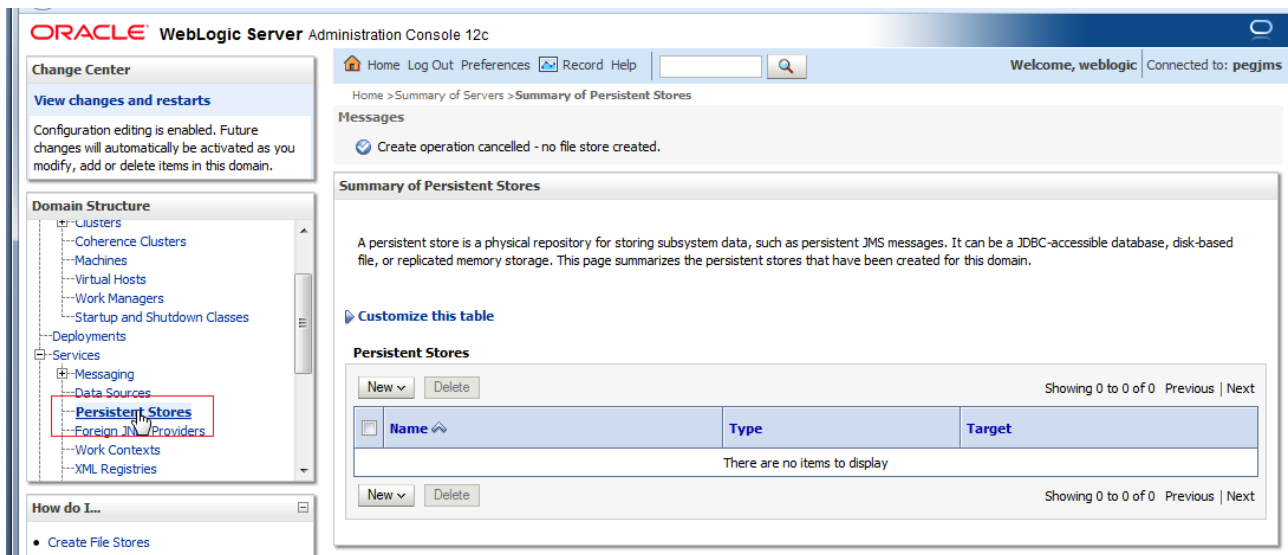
ORACLE WebLogic Server Administration Console 12c

Change Center

View changes and restarts

Configuration editing is enabled. Future changes will automatically be activated as you modify, add or delete items in this domain.

Domain Structure

Clusters
Coherence Clusters
Machines
Virtual Hosts
Work Managers
Startup and Shutdown Classes
Deployments
Services
Messaging
Data Sources
Persistent Stores
Foreign JNDI Providers
Work Contexts
XML Registries

How do I...

• Create File Stores

Home Log Out Preferences Record Help

Welcome, weblogic Connected to: pegjms

Home >Summary of Servers >Summary of Persistent Stores

Messages

Create operation cancelled - no file store created.

Summary of Persistent Stores

A persistent store is a physical repository for storing subsystem data, such as persistent JMS messages. It can be a JDBC-accessible database, disk-based file, or replicated memory storage. This page summarizes the persistent stores that have been created for this domain.

Customize this table

Persistent Stores

New Delete Showing 0 to 0 of 0 Previous | Next

| | Name | Type | Target |
|---|---|---|---|
| There are no items to display | | | |

New Delete Showing 0 to 0 of 0 Previous | Next